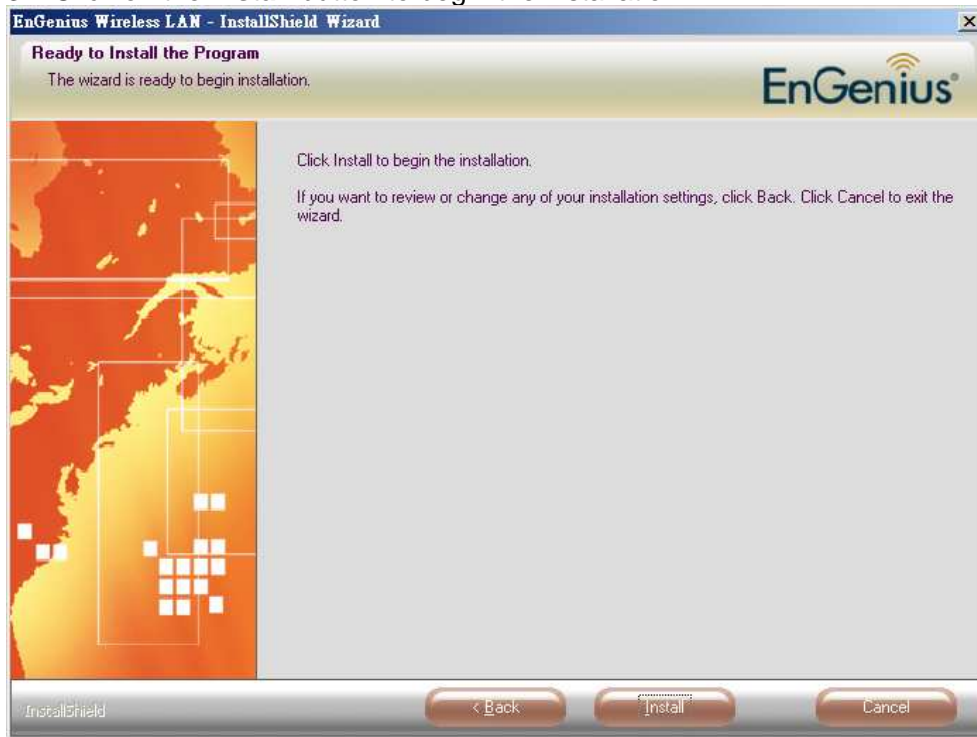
EnGenius Wireless LAN - InstallShield Wizard

×

Ready to Install the Program

The wizard is ready to begin installation.

EnGenius

Click Install to begin the installation.

If you want to review or change any of your installation settings, click Back. Click Cancel to exit the wizard.

InstallShield

< Back

Install

Cancel